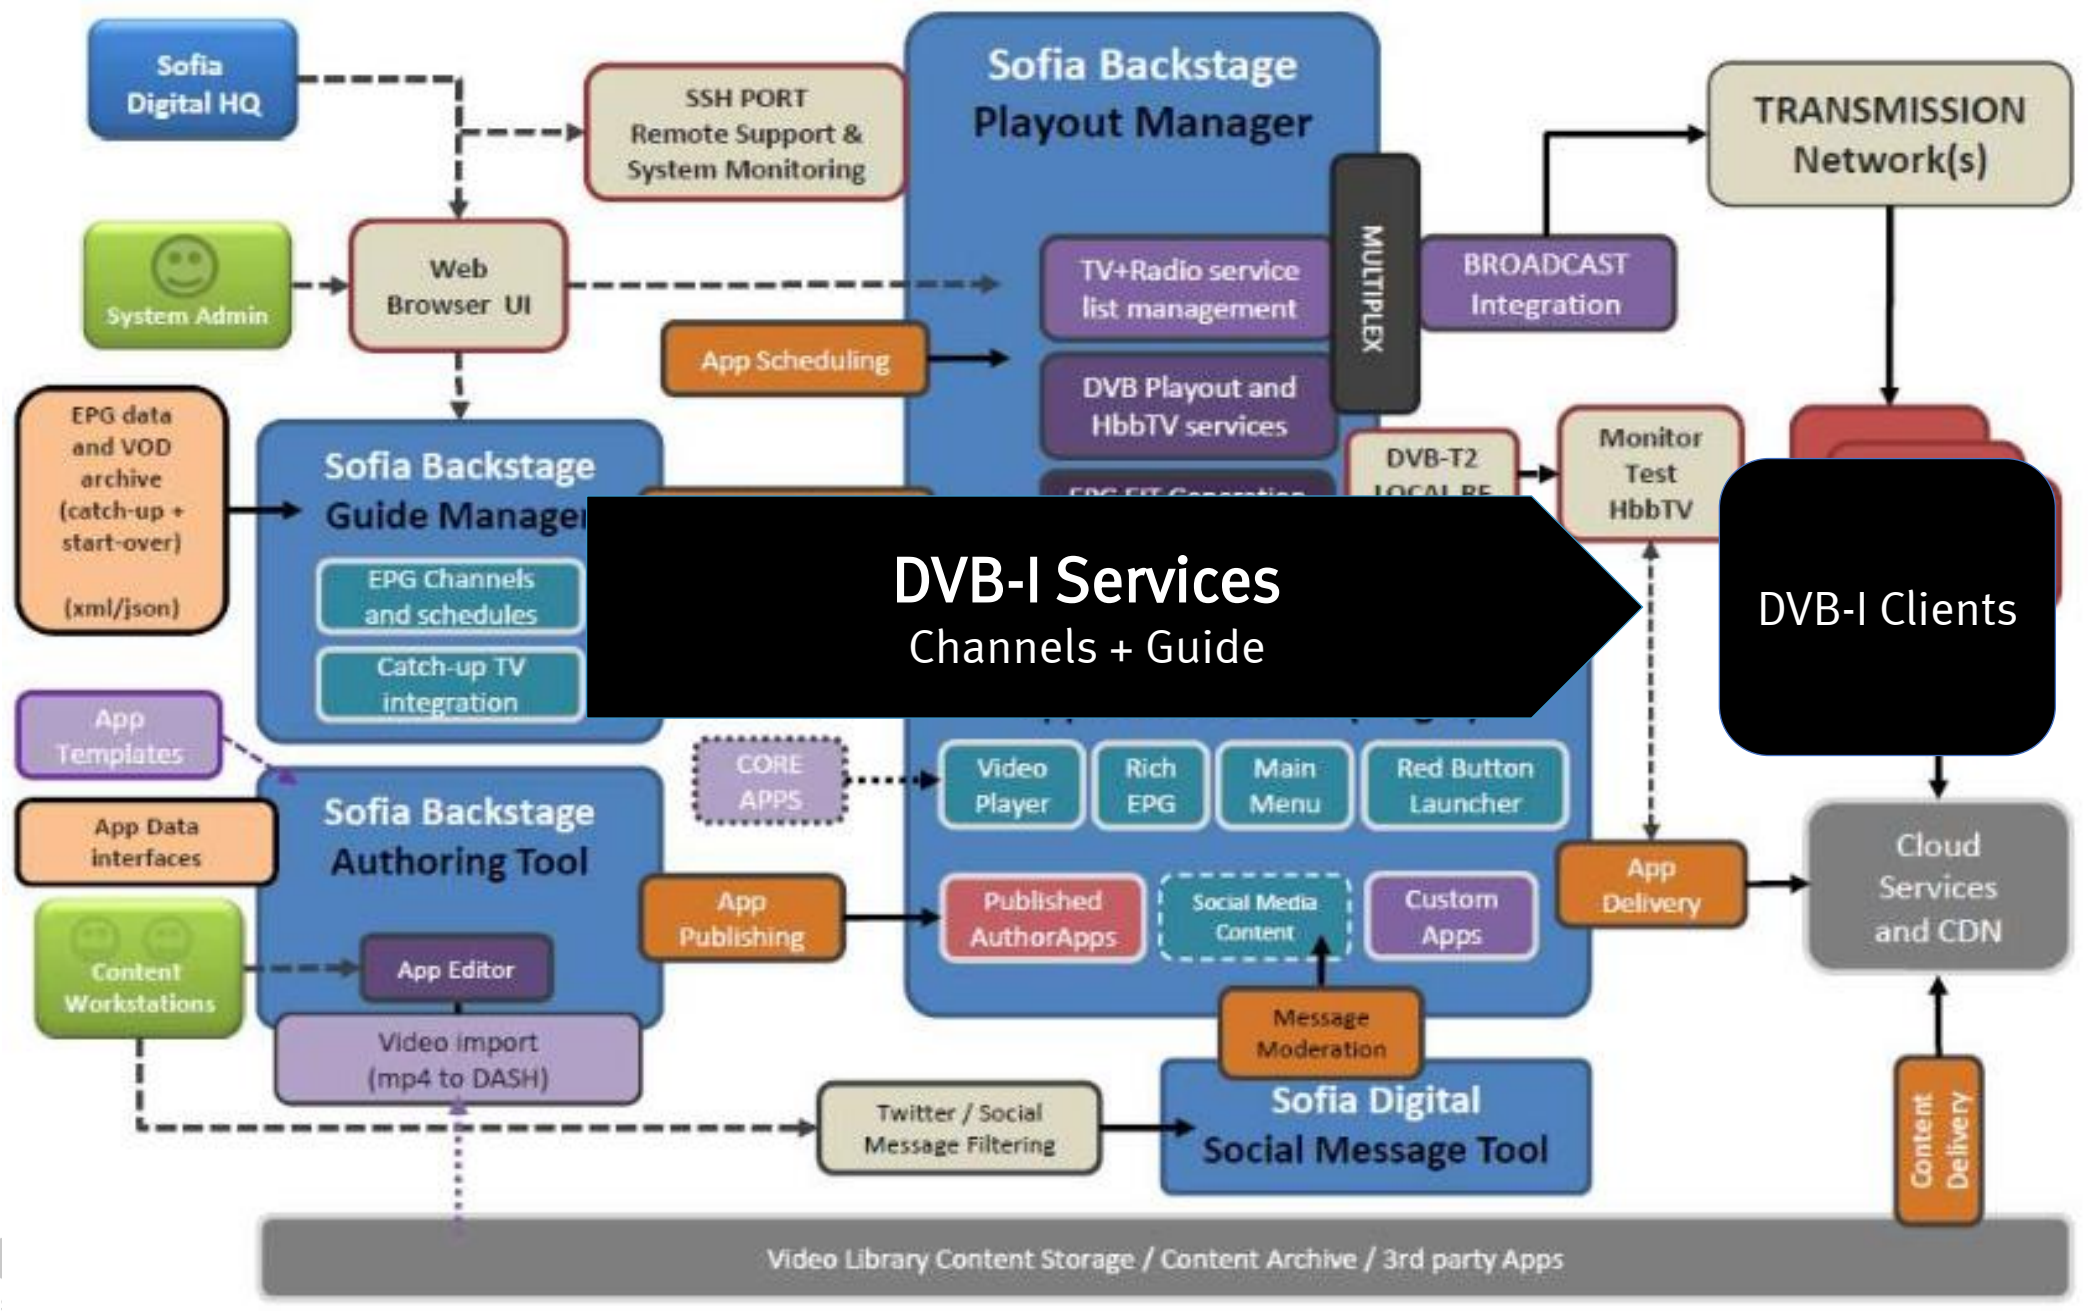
Sofia Digital HQ

SSH PORT Remote Support & System Monitoring

Sofia Backstage Playout Manager

TRANSMISSION Network(s)

System Admin

Web Browser UI

TV+Radio service list management

MULTIPLEX

BROADCAST Integration

App Scheduling

DVB Playout and HbbTV services

EPG data and VOD archive (catch-up + start-over) (xml/json)

Sofia Backstage Guide Manager

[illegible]

DVB-T2 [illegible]

Monitor Test HbbTV

EPG Channels and schedules

Catch-up TV integration

DVB-I Services
Channels + Guide

DVB-I Clients

App Templates

CORE APPS

Video Player

Rich EPG

Main Menu

Red Button Launcher

App Data interfaces

Sofia Backstage Authoring Tool

App Publishing

Published AuthorApps

Social Media Content

Custom Apps

App Delivery

Cloud Services and CDN

Content Workstations

App Editor

Video import (mp4 to DASH)

Message Moderation

Twitter / Social Message Filtering

Sofia Digital Social Message Tool

Content Delivery

Video Library Content Storage / Content Archive / 3rd party Apps